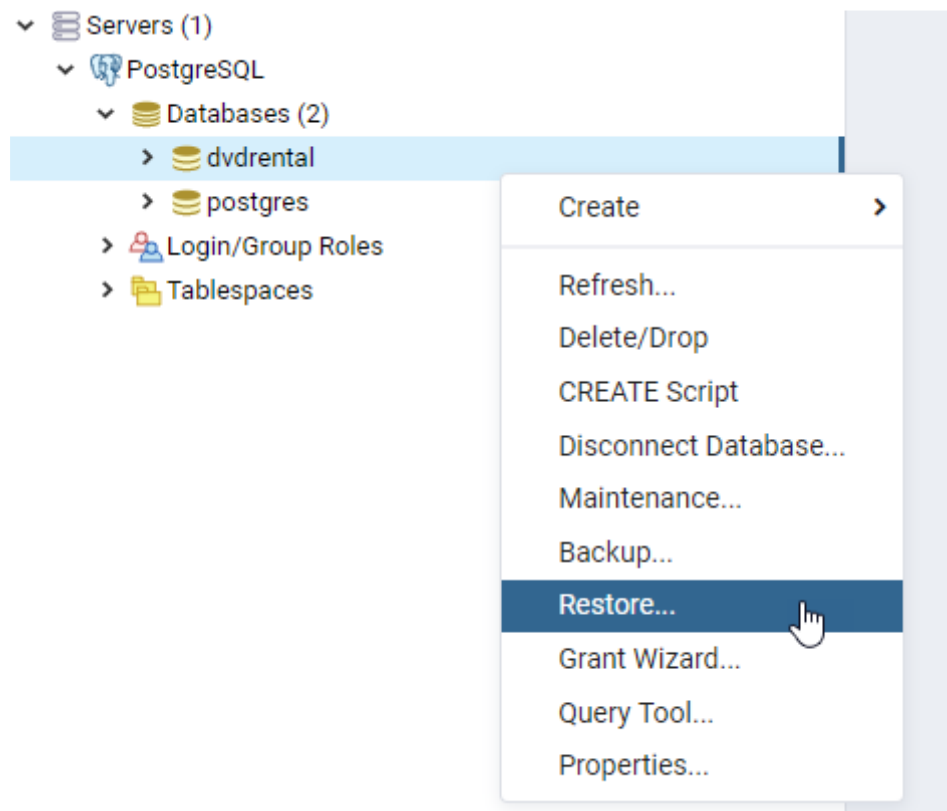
Servers (1)
PostgreSQL
Databases (2)
dvdrental
postgres
Login/Group Roles
Tablespaces

Create
Refresh...
Delete/Drop
CREATE Script
Disconnect Database...
Maintenance...
Backup...
Restore...
Grant Wizard...
Query Tool...
Properties...